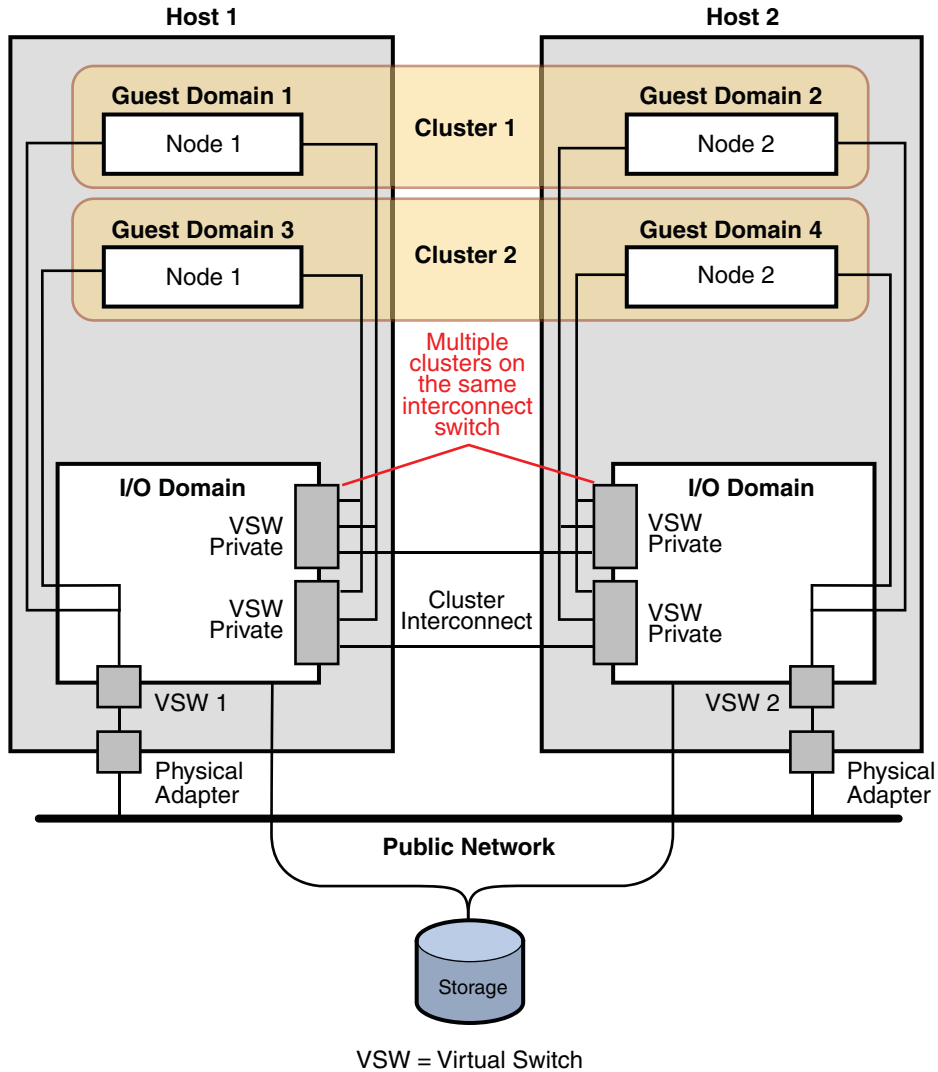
Host 1

Host 2

Guest Domain 1

Node 1

Cluster 1

Guest Domain 2

Node 2

Guest Domain 3

Node 1

Cluster 2

Guest Domain 4

Node 2

Multiple clusters on the same interconnect switch

I/O Domain

VSW Private

VSW Private

I/O Domain

VSW Private

VSW Private

Cluster Interconnect

VSW 1

VSW 2

Physical Adapter

Physical Adapter

Public Network

Storage

VSW = Virtual Switch